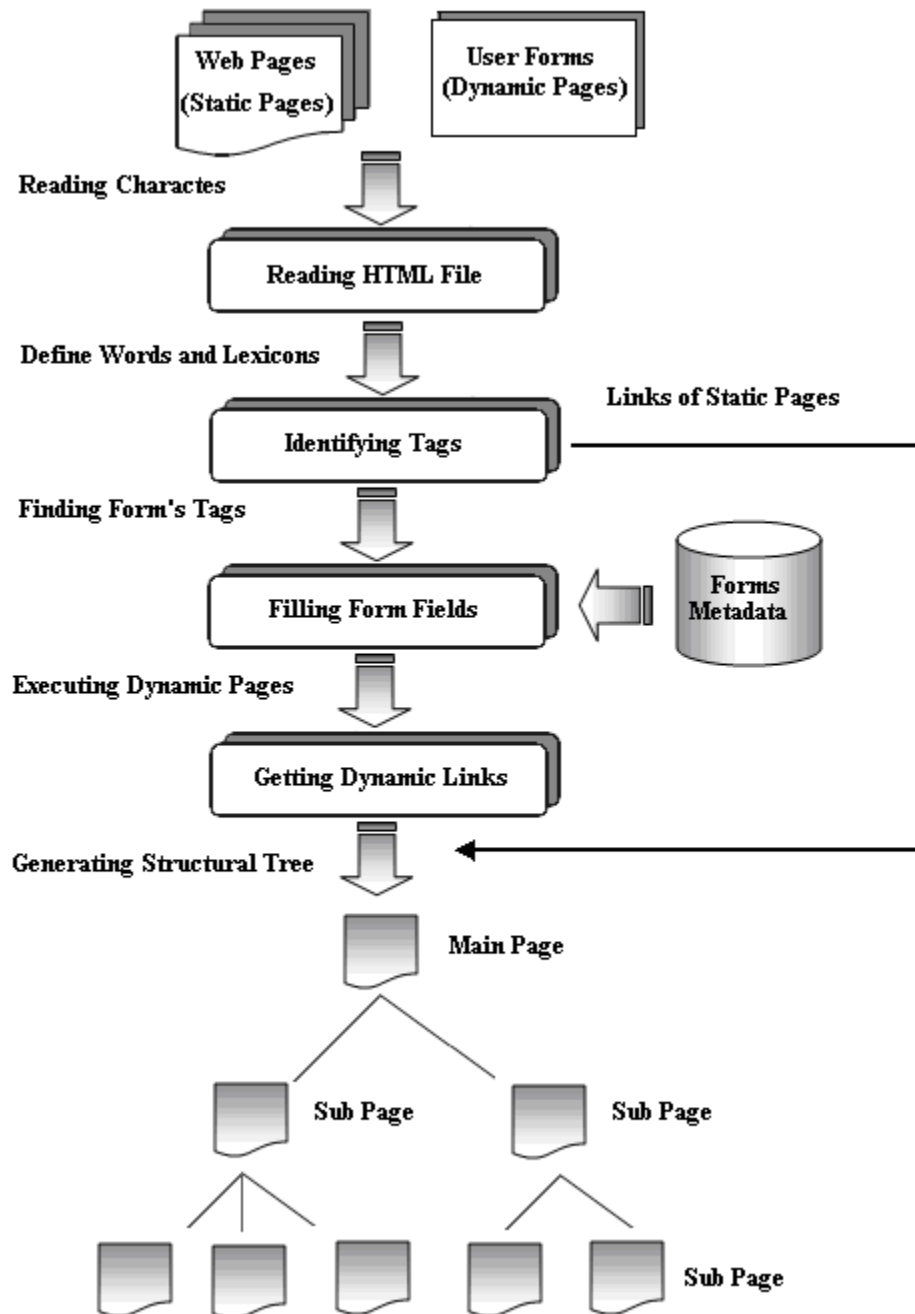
Web Pages (Static Pages)

User Forms (Dynamic Pages)

Reading Charactes

Reading HTML File

Define Words and Lexicons

Links of Static Pages

Identifying Tags

Finding Form's Tags

Filling Form Fields

Forms Metadata

Executing Dynamic Pages

Getting Dynamic Links

Generating Structural Tree

Main Page

Sub Page

Sub Page

Sub Page